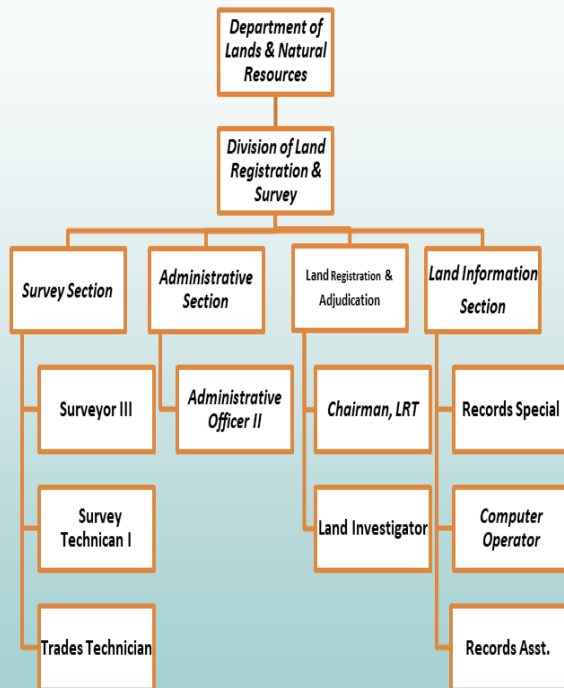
Department of Lands & Natural Resources

Division of Land Registration & Survey

Survey Section

Surveyor III

Survey Technican I

Trades Technician

Administrative Section

Administrative Officer II

Land Registration & Adjudication

Chairman, LRT

Land Investigator

Land Information Section

Records Special

Computer Operator

Records Asst.